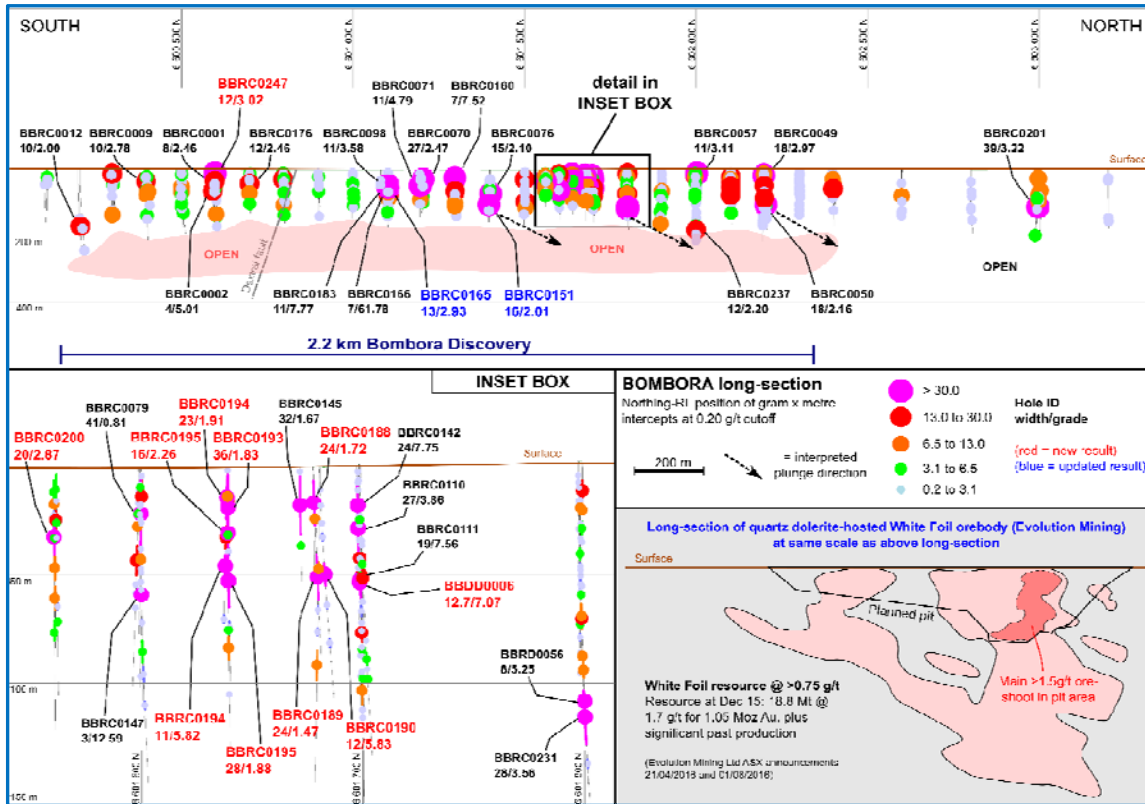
SOUTH

NORTH

6 601 500 N
6 601 600 N
6 601 700 N
6 601 800 N
6 601 900 N
6 602 000 N

BBRC0247
12/3.02

BBRC0071
11/4.79

BBRC0100
7/7.52

detail in
INSET BOX

BBRC0012
10/2.00

BBRC0009
10/2.78

BBRC0001
8/2.46

BBRC0176
12/2.46

BBRC0098
11/3.58

BBRC0070
27/2.17

BBRC0076
15/2.10

BBRC0057
11/3.11

BBRC0049
18/2.97

BBRC0201
38/3.22

Surface

200 m

OPEN

Dextral fault

OPEN

OPEN

BBRC0002
4/5.01

BBRC0183
11/7.77

BBRC0166
7/61.78

BBRC0165
13/2.93

BBRC0151
16/2.01

BBRC0237
12/2.20

BBRC0050
18/2.16

400 m

2.2 km Bombora Discovery

INSET BOX

BBRC0079
41/0.81

BBRC0194
23/1.91

BBRC0145
32/1.67

BBRC0200
20/2.87

BBRC0195
16/2.26

BBRC0193
36/1.83

BBRC0188
24/1.72

BBRC0142
24/7.75

Surface

BBRC0110
27/3.86

BBRC0111
19/7.56

50 m

BBDD0006
12.7/7.07

BBRD0056
8/3.25

100 m

BBRC0147
3/12.59

BBRC0194
11/5.82

BBRC0189
24/1.47

BBRC0190
12/5.83

BBRC0195
28/1.88

BBRC0231
28/3.56

150 m

BOMBORA long-section
Northing-RL position of gram x metre intercepts at 0.20 g/t cutoff

200 m

= interpreted plunge direction

> 30.0
13.0 to 30.0
6.5 to 13.0
3.1 to 6.5
0.2 to 3.1

Hole ID
width/grade

(red = new result)
(blue = updated result)

Long-section of quartz dolerite-hosted White Foil orebody (Evolution Mining) at same scale as above long-section

Surface

Planned pit

Main >1.5g/t ore-shoot in pit area

White Foil resource @ >0.75 g/t
Resource at Dec 15: 18.8 Mt @ 1.7 g/t for 1.05 Moz Au, plus significant past production

(Evolution Mining Ltd ASX announcements 21/04/2016 and 01/08/2016)